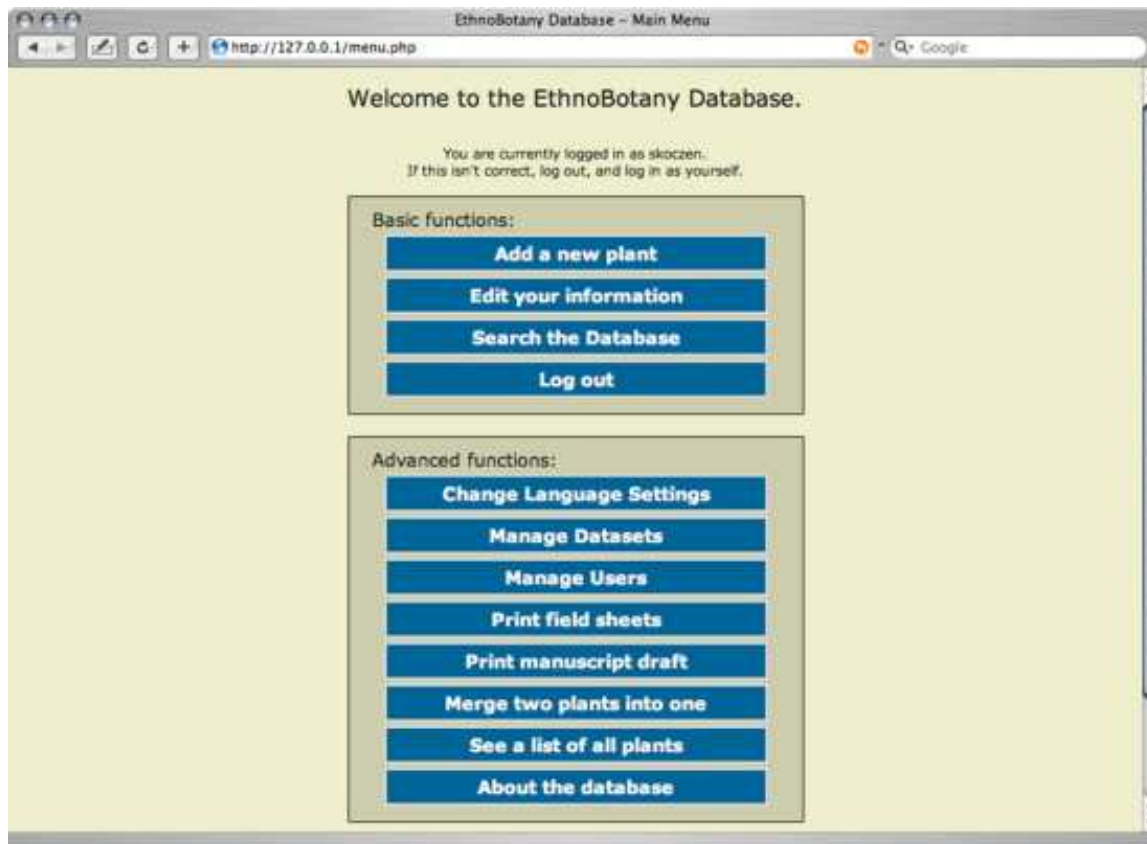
EthnoBotany Database – Main Menu

http://127.0.0.1/menu.php

Q- Google

Welcome to the EthnoBotany Database.

You are currently logged in as skoczen.
If this isn't correct, log out, and log in as yourself.

Basic functions:

Add a new plant

Edit your information

Search the Database

Log out

Advanced functions:

Change Language Settings

Manage Datasets

Manage Users

Print field sheets

Print manuscript draft

Merge two plants into one

See a list of all plants

About the database